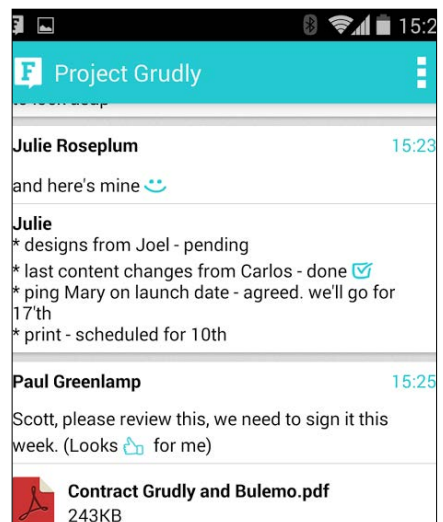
15:2

Project Grudly

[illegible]

Julie Roseplum

15:23

and here's mine

Julie
* designs from Joel - pending
* last content changes from Carlos - done
* ping Mary on launch date - agreed. we'll go for 17'th
* print - scheduled for 10th

Paul Greenlamp

15:25

Scott, please review this, we need to sign it this week. (Looks for me)

Contract Grudly and Bulemo.pdf
243KB